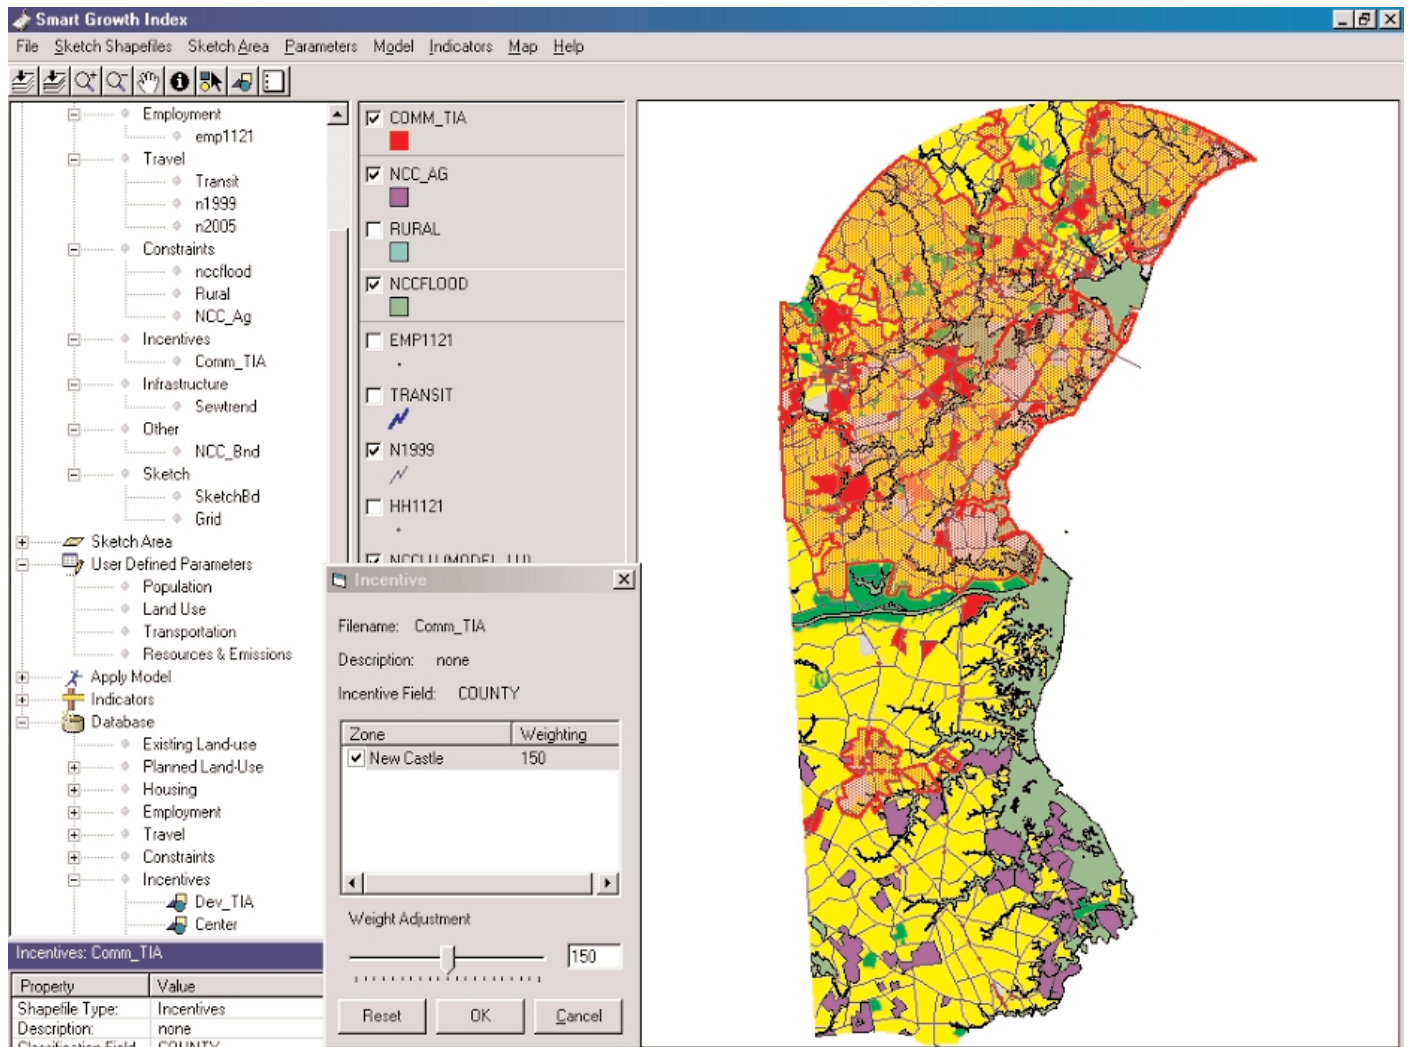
Smart Growth Index

File Sketch Shapefiles Sketch Area Parameters Model Indicators Map Help

Employment
emp1121
Travel
Transit
n1999
n2005
Constraints
nccflood
Rural
NCC_Ag
Incentives
Comm_TIA
Infrastructure
Sewtrend
Other
NCC_Bnd
Sketch
SketchBd
Grid
Sketch Area
User Defined Parameters
Population
Land Use
Transportation
Resources & Emissions
Apply Model
Indicators
Database
Existing Land-use
Planned Land-Use
Housing
Employment
Travel
Constraints
Incentives
Dev_TIA
Center

Incentives: Comm_TIA

| Property | Value |
|---|---|
| Shapefile Type: | Incentives |
| Description: | none |
| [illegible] | COUNTY |

COMM_TIA
NCC_AG
RURAL
NCCFLOOD
EMP1121
TRANSIT
N1999
HH1121
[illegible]

Incentive

Filename: Comm_TIA

Description: none

Incentive Field: COUNTY

| Zone | Weighting |
|---|---|
| New Castle | 150 |

Weight Adjustment

150

Reset OK Cancel